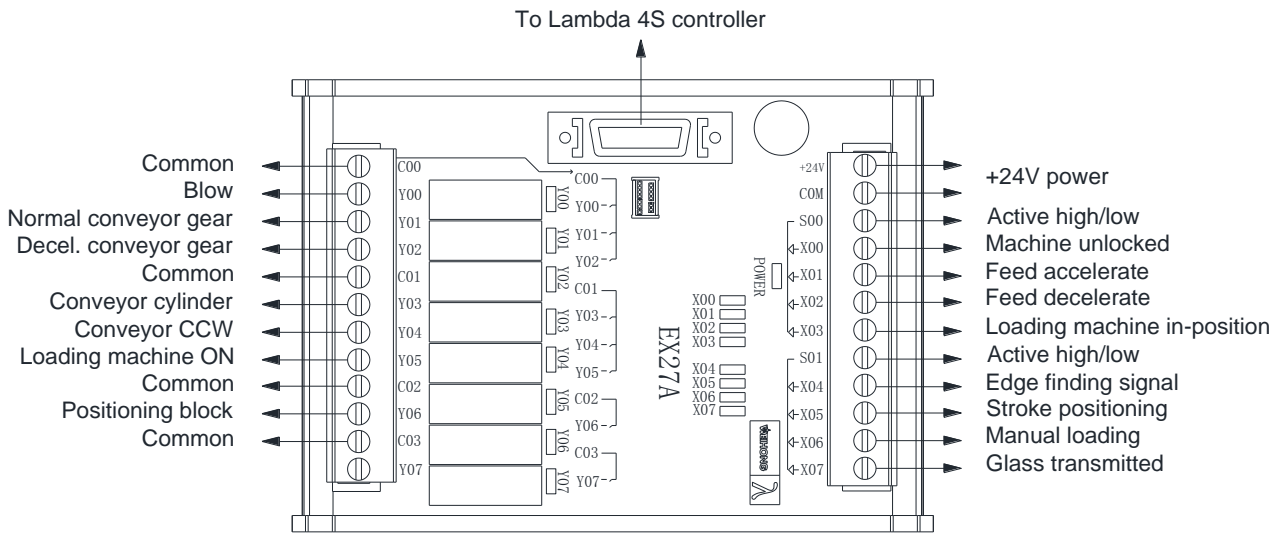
To Lambda 4S controller

Common
Blow
Normal conveyor gear
Decel. conveyor gear
Common
Conveyor cylinder
Conveyor CCW
Loading machine ON
Common
Positioning block
Common

C00
Y00
Y01
Y02
C01
Y03
Y04
Y05
C02
Y06
C03
Y07

Y00
Y01
Y02
Y03
Y04
Y05
Y06
Y07

C00
Y00
Y01
Y02
C01
Y03
Y04
Y05
C02
Y06
C03
Y07

POWER
X00
X01
X02
X03
X04
X05
X06
X07

EX27A

WEIHONG

+24V
COM
S00
X00
X01
X02
X03
S01
X04
X05
X06
X07

+24V power
Active high/low
Machine unlocked
Feed accelerate
Feed decelerate
Loading machine in-position
Active high/low
Edge finding signal
Stroke positioning
Manual loading
Glass transmitted